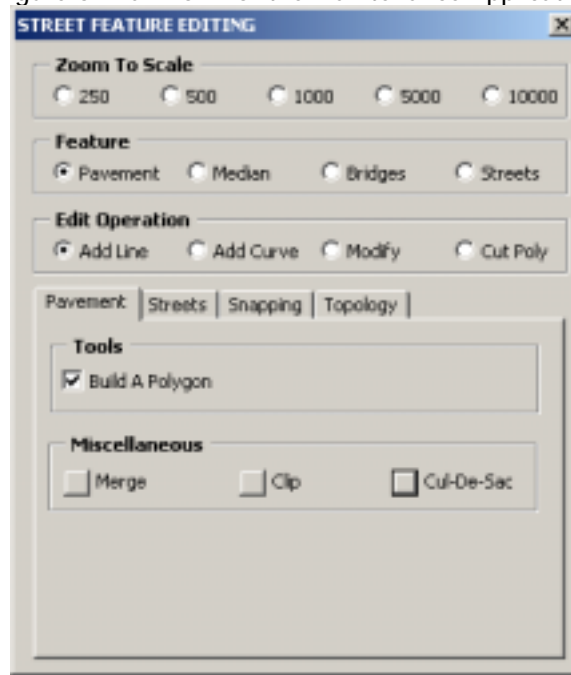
STREET FEATURE EDITING

Zoom To Scale
250
500
1000
5000
10000

Feature
Pavement
Median
Bridges
Streets

Edit Operation
Add Line
Add Curve
Modify
Cut Poly

Pavement | Streets | Snapping | Topology

Tools
Build A Polygon

Miscellaneous
Merge
Clip
Cul-De-Sac